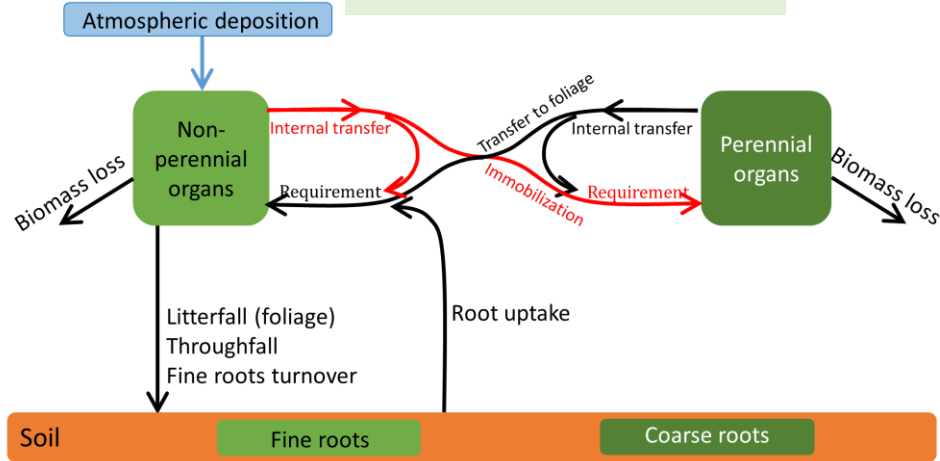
Atmospheric deposition

Non-perennial organs

Internal transfer

Requirement

Transfer to foliage

Immobilization

Internal transfer

Requirement

Perennial organs

Biomass loss

Biomass loss

Litterfall (foliage)
Throughfall
Fine roots turnover

Root uptake

Soil

Fine roots

Coarse roots